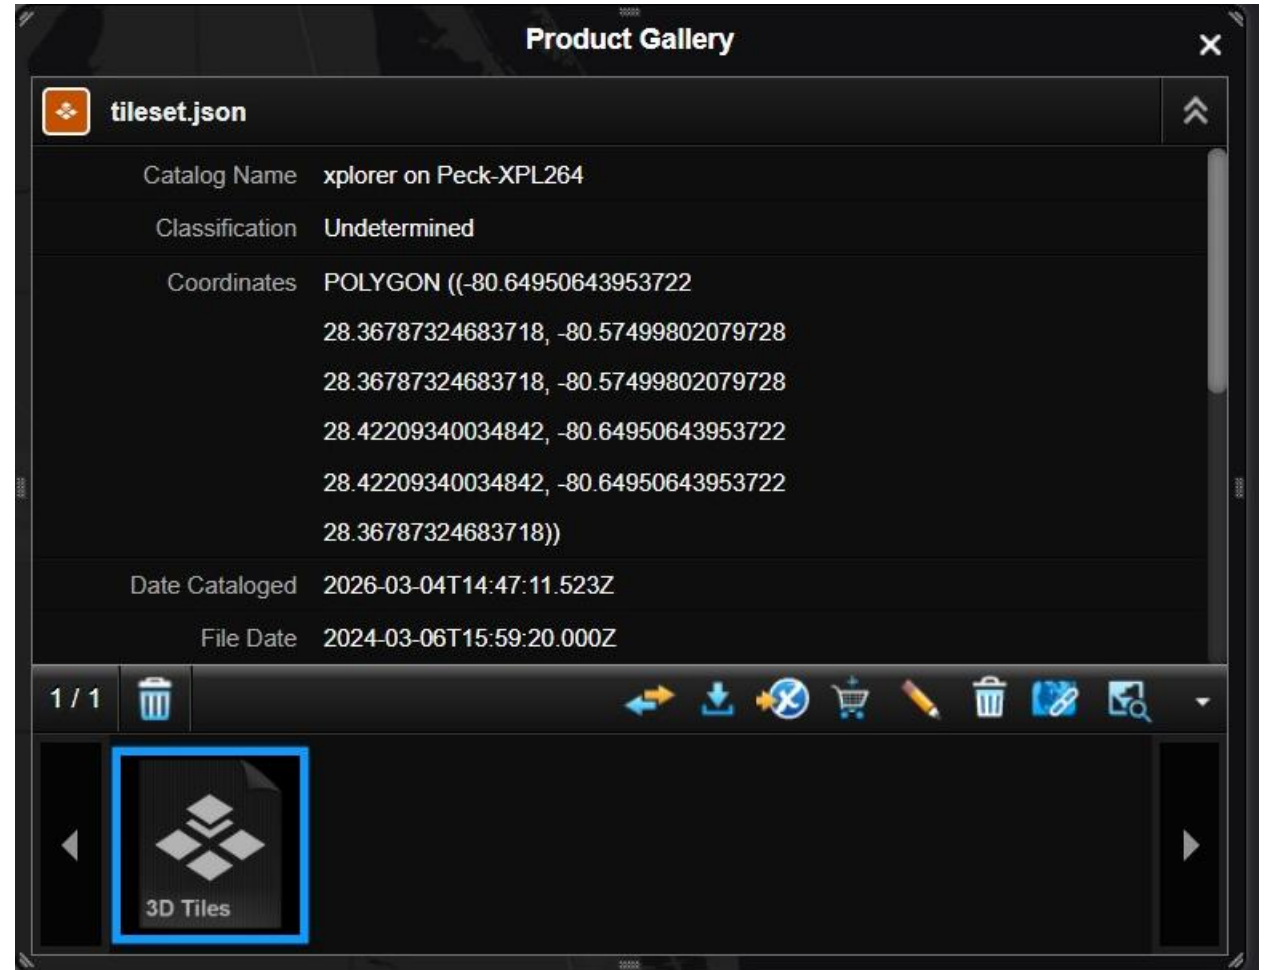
Product Gallery

tileset.json

| | |
|---|---|
| Catalog Name | xplorer on Peck-XPL264 |
| Classification | Undetermined |
| Coordinates | POLYGON ((-80.64950643953722 28.36787324683718, -80.57499802079728 28.36787324683718, -80.57499802079728 28.42209340034842, -80.64950643953722 28.42209340034842, -80.64950643953722 28.36787324683718)) |
| Date Cataloged | 2026-03-04T14:47:11.523Z |
| File Date | 2024-03-06T15:59:20.000Z |

1 / 1

3D Tiles